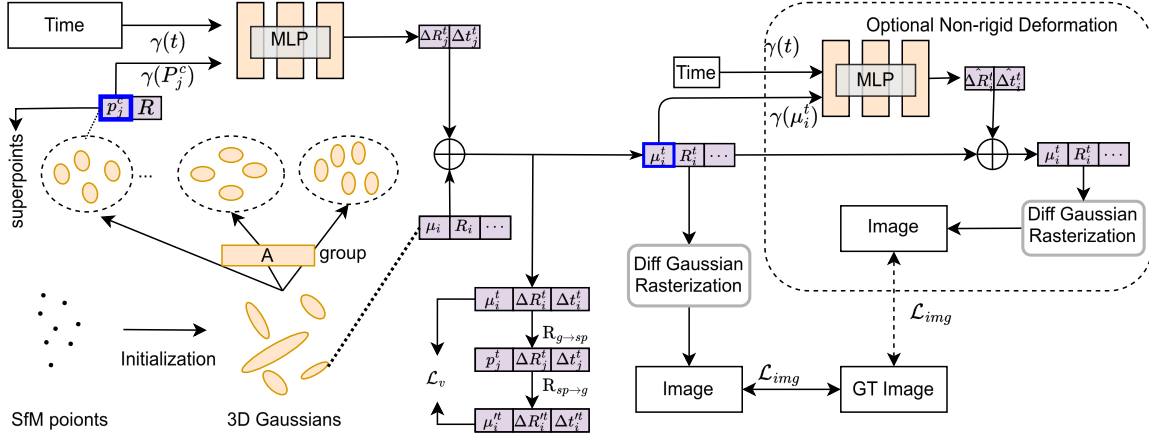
Time
$\gamma(t)$
MLP
$\Delta R_j^t$ $\Delta t_j^t$
$\gamma(P_j^c)$
$p_j^c$ $R$
superpoints
...
A
group
$\mu_i$ $R_i$ ...
SfM poionts
Initialization
3D Gaussians
$\mu_i^t$ $\Delta R_i^t$ $\Delta t_i^t$
$R_{g \to sp}$
$p_j^t$ $\Delta R_j^t$ $\Delta t_j^t$
$\mathcal{L}_v$
$R_{sp \to g}$
$\mu_i'^t$ $\Delta R_i'^t$ $\Delta t_i'^t$
Optional Non-rigid Deformation
$\gamma(t)$
Time
MLP
$\Delta \hat{R}_i^t$ $\Delta \hat{t}_i^t$
$\gamma(\mu_i^t)$
$\mu_i^t$ $R_i^t$ ...
$\mu_i^t$ $R_i^t$ ...
Image
Diff Gaussian Rasterization
Diff Gaussian Rasterization
$\mathcal{L}_{img}$
Image
$\mathcal{L}_{img}$
GT Image